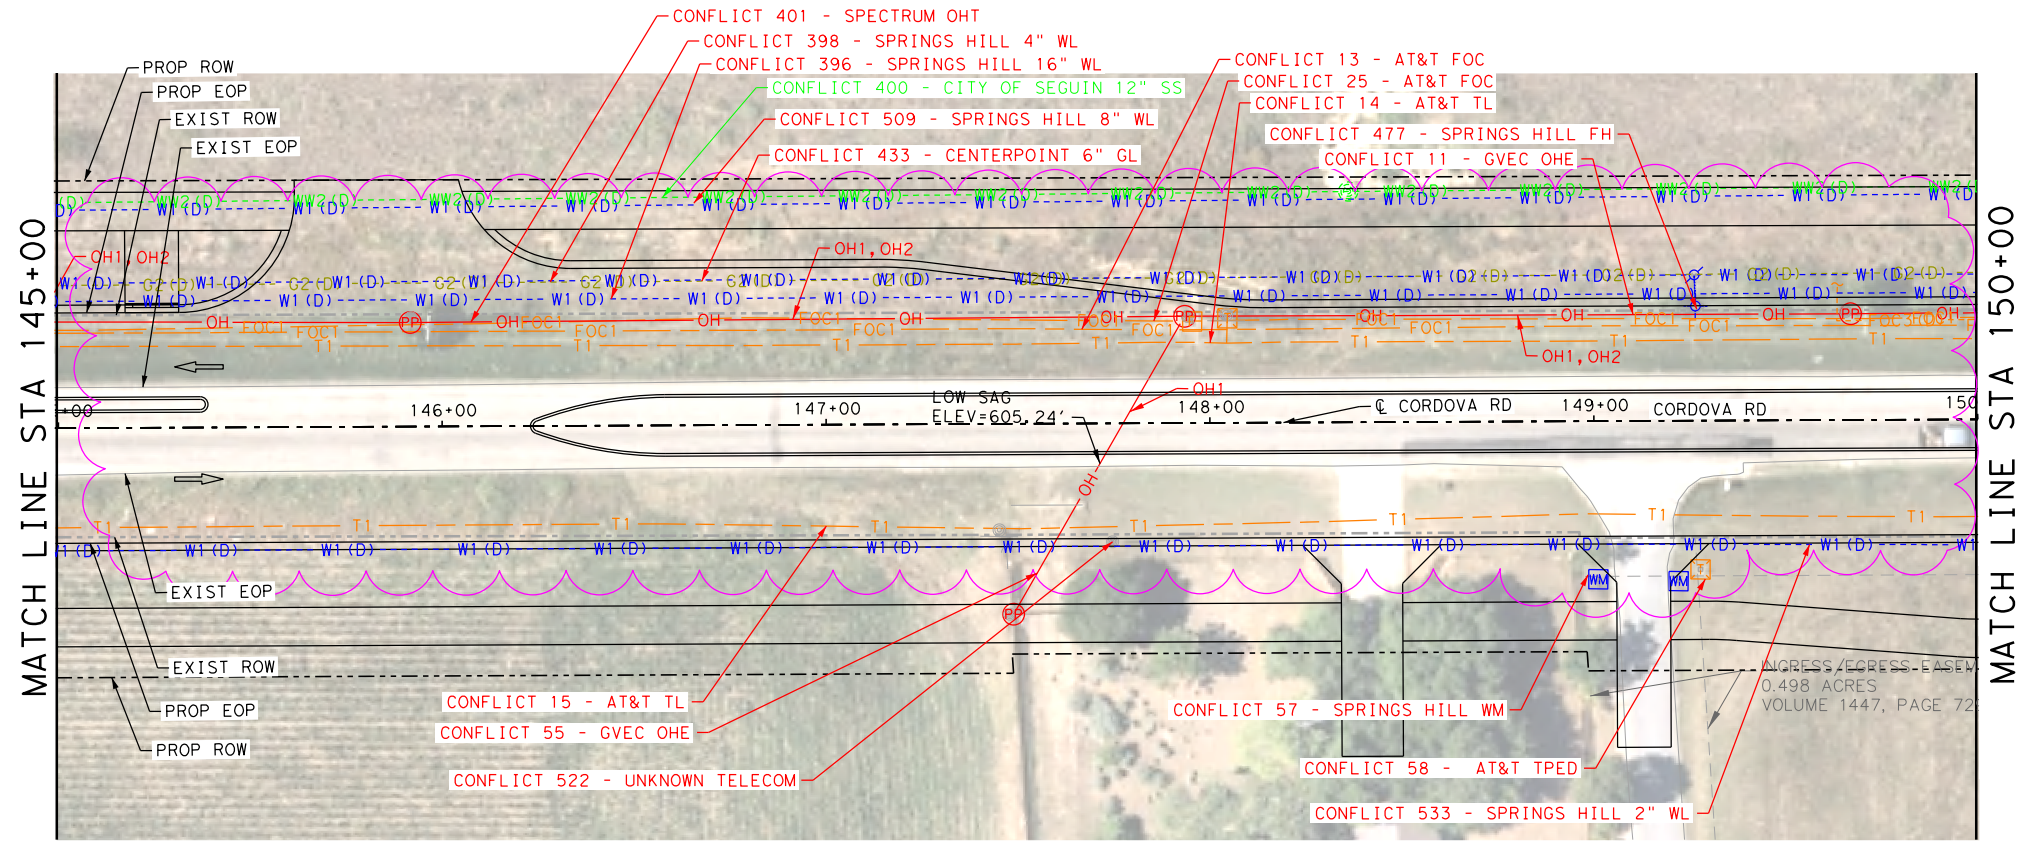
CONFLICT 401 - SPECTRUM OHT
CONFLICT 398 - SPRINGS HILL 4" WL
CONFLICT 396 - SPRINGS HILL 16" WL
CONFLICT 400 - CITY OF SEGUIN 12" SS
CONFLICT 509 - SPRINGS HILL 8" WL
CONFLICT 433 - CENTERPOINT 6" GL
CONFLICT 13 - AT&T FOC
CONFLICT 25 - AT&T FOC
CONFLICT 14 - AT&T TL
CONFLICT 477 - SPRINGS HILL FH
CONFLICT 11 - GVEC OHE

PROP ROW
PROP EOP
EXIST ROW
EXIST EOP

MATCH LINE STA 145+00

OH1, OH2
OH1, OH2
OH1, OH2
OH1

146+00
147+00
LOW SAG
ELEV=605.24'
148+00
℄ CORDOVA RD
149+00
CORDOVA RD
150

EXIST EOP
EXIST ROW
PROP EOP
PROP ROW

CONFLICT 15 - AT&T TL
CONFLICT 55 - GVEC OHE
CONFLICT 522 - UNKNOWN TELECOM
CONFLICT 57 - SPRINGS HILL WM
CONFLICT 58 - AT&T TPED
CONFLICT 533 - SPRINGS HILL 2" WL

INGRESS/EGRESS EASEM
0.498 ACRES
VOLUME 1447, PAGE 72

MATCH LINE STA 150+00